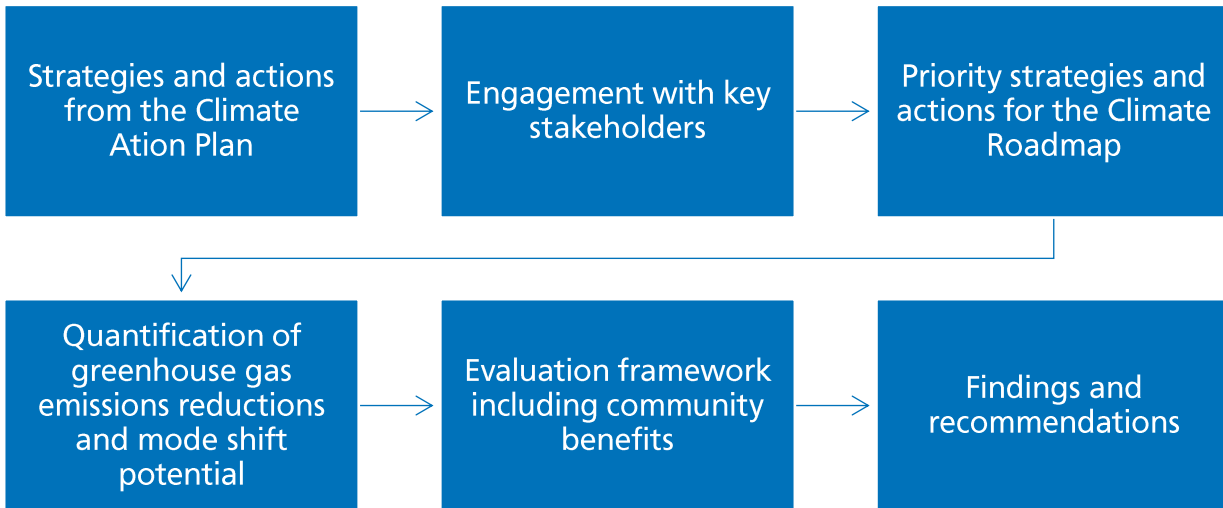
Strategies and actions from the Climate Ation Plan

Engagement with key stakeholders

Priority strategies and actions for the Climate Roadmap

Quantification of greenhouse gas emissions reductions and mode shift potential

Evaluation framework including community benefits

Findings and recommendations